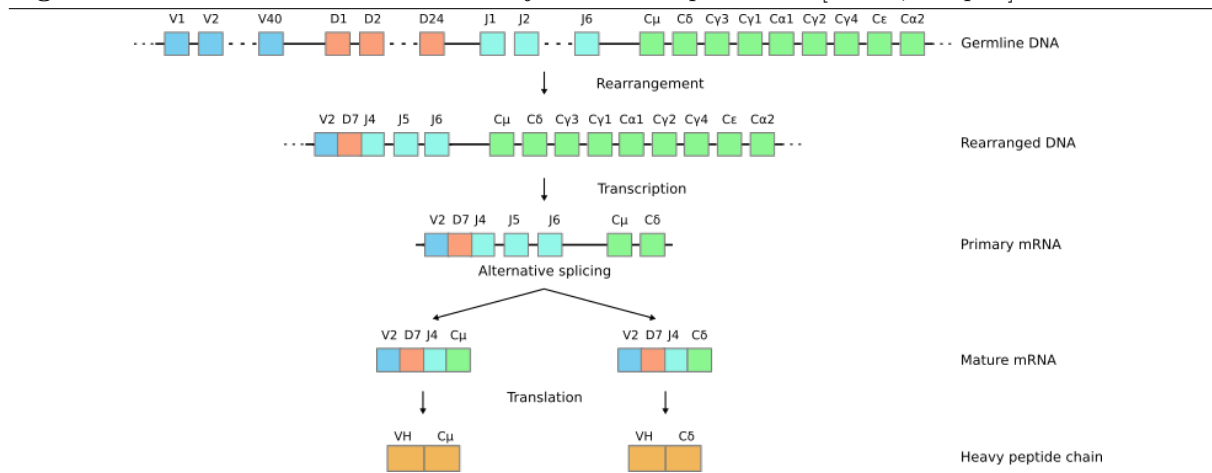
V1 V2 V40 D1 D2 D24 J1 J2 J6 Cμ Cδ Cγ3 Cγ1 Cα1 Cγ2 Cγ4 Cε Cα2

Germline DNA

Rearrangement

V2 D7 J4 J5 J6 Cμ Cδ Cγ3 Cγ1 Cα1 Cγ2 Cγ4 Cε Cα2

Rearranged DNA

Transcription

V2 D7 J4 J5 J6 Cμ Cδ

Primary mRNA

Alternative splicing

V2 D7 J4 Cμ

V2 D7 J4 Cδ

Mature mRNA

Translation

VH Cμ

VH Cδ

Heavy peptide chain